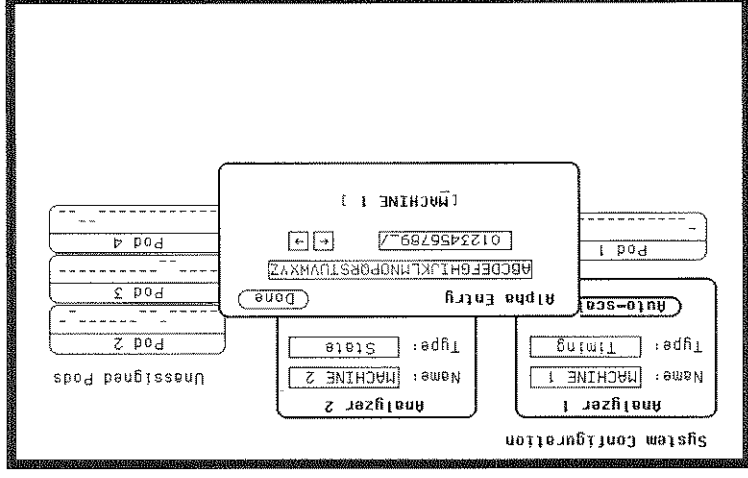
System Configuration

Analyzer 1
Name: MACHINE 1
Type: Timing

Auto-sca

Pod 1

Analyzer 2
Name: MACHINE 2
Type: State

Unassigned Pods

Pod 2

Pod 3

Pod 4

Alpha Entry
Done

ABCDEFGHIJKLMNOPQRSTUVWXYZ
0123456789_/
← →

[MACHINE 1 ]